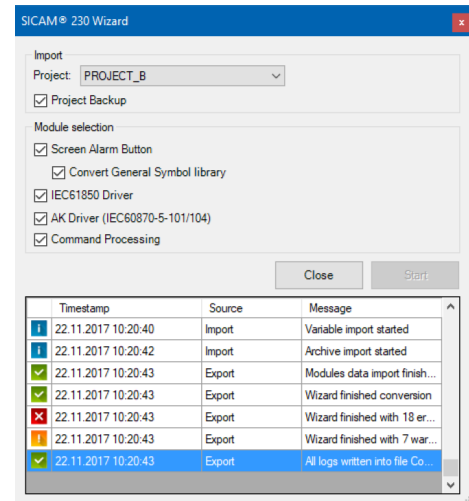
SICAM® 230 Wizard

Import

Project: PROJECT_B

Project Backup

Module selection

Screen Alarm Button

Convert General Symbol library

IEC61850 Driver

AK Driver (IEC60870-5-101/104)

Command Processing

Close

Start

| | Timestamp | Source | Message |
|---|---|---|---|
| i | 22.11.2017 10:20:40 | Import | Variable import started |
| i | 22.11.2017 10:20:42 | Import | Archive import started |
| ✓ | 22.11.2017 10:20:43 | Export | Modules data import finish... |
| ✓ | 22.11.2017 10:20:43 | Export | Wizard finished conversion |
| ✕ | 22.11.2017 10:20:43 | Export | Wizard finished with 18 er... |
| ! | 22.11.2017 10:20:43 | Export | Wizard finished with 7 war... |
| ✓ | 22.11.2017 10:20:43 | Export | All logs written into file Co... |